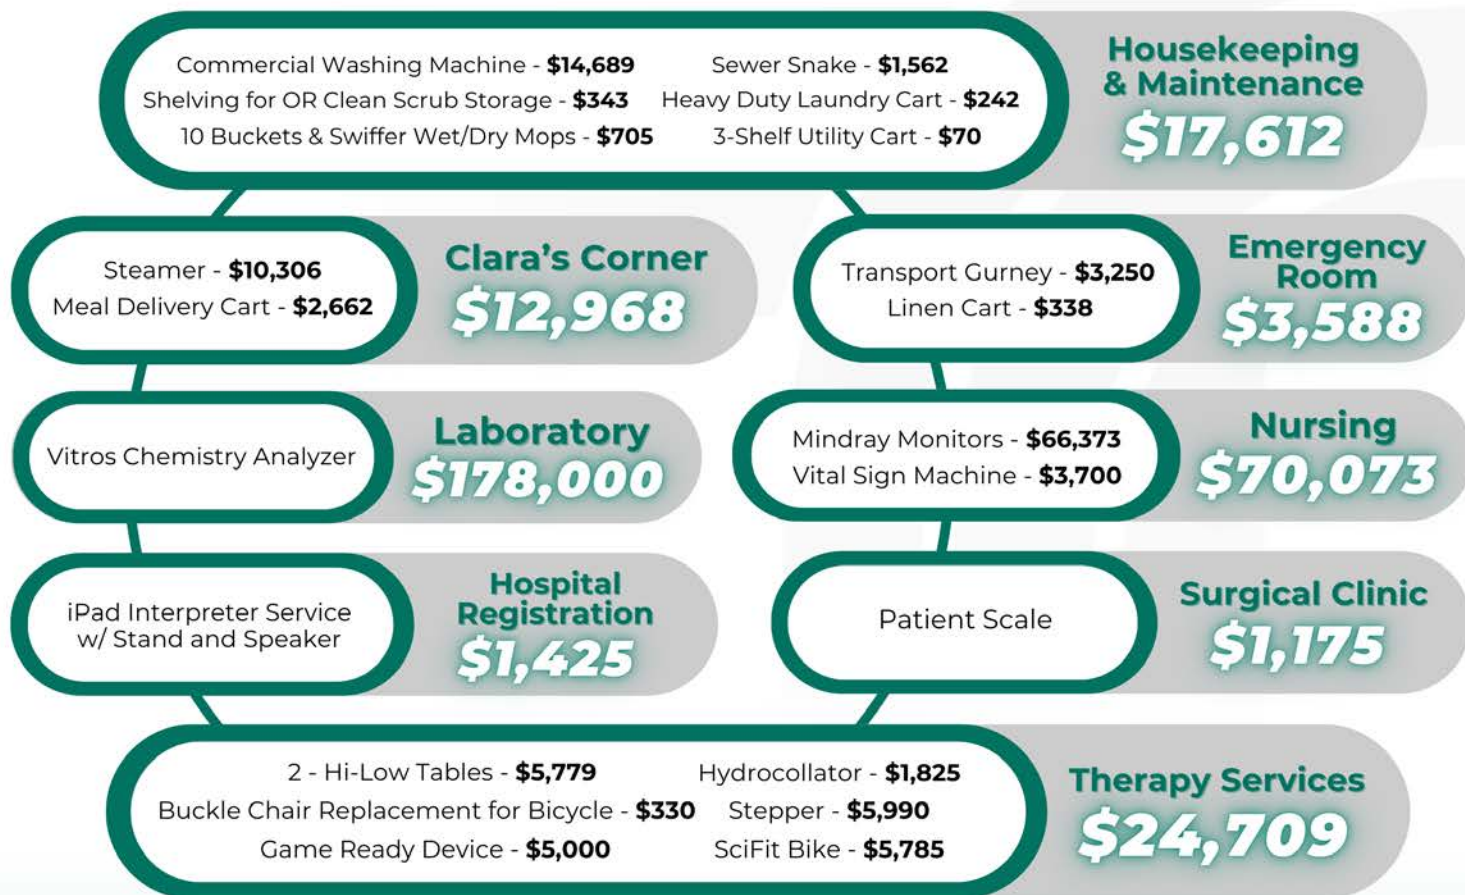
Commercial Washing Machine - **$14,689**
Shelving for OR Clean Scrub Storage - **$343**
10 Buckets & Swiffer Wet/Dry Mops - **$705**

Sewer Snake - **$1,562**
Heavy Duty Laundry Cart - **$242**
3-Shelf Utility Cart - **$70**

Housekeeping & Maintenance
$17,612

Steamer - **$10,306**
Meal Delivery Cart - **$2,662**

Clara's Corner
$12,968

Transport Gurney - **$3,250**
Linen Cart - **$338**

Emergency Room
$3,588

Vitros Chemistry Analyzer

Laboratory
$178,000

Mindray Monitors - **$66,373**
Vital Sign Machine - **$3,700**

Nursing
$70,073

iPad Interpreter Service w/ Stand and Speaker

Hospital Registration
$1,425

Patient Scale

Surgical Clinic
$1,175

2 - Hi-Low Tables - **$5,779**
Buckle Chair Replacement for Bicycle - **$330**
Game Ready Device - **$5,000**

Hydrocollator - **$1,825**
Stepper - **$5,990**
SciFit Bike - **$5,785**

Therapy Services
$24,709